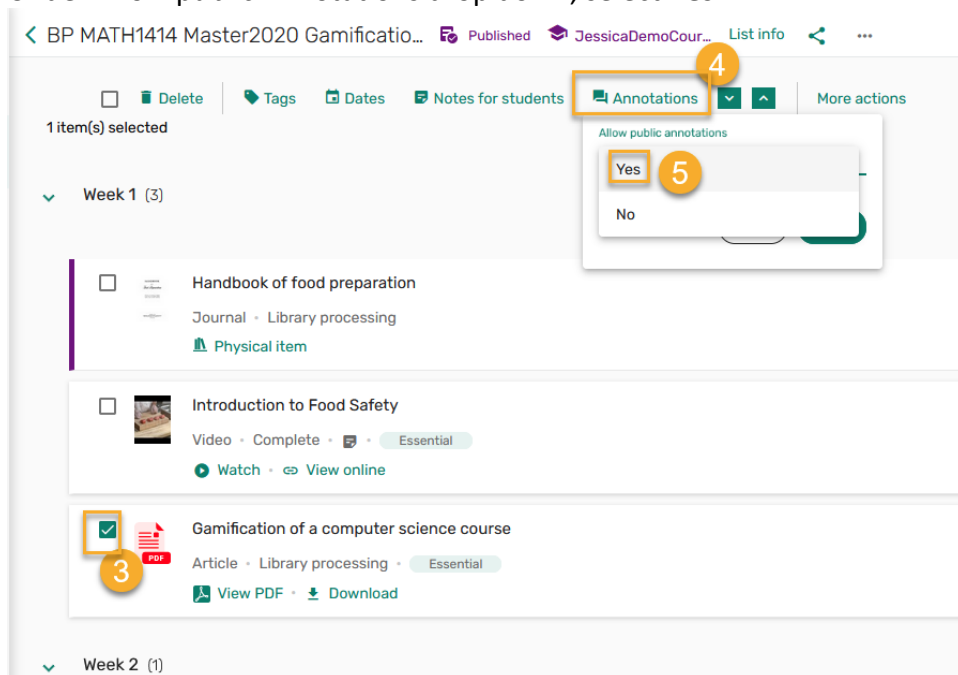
BP MATH1414 Master2020 Gamificatio... Published JessicaDemoCour... List info

Delete Tags Dates Notes for students Annotations 4 More actions

1 item(s) selected

Allow public annotations

Yes 5

No

Week 1 (3)

Handbook of food preparation

Journal · Library processing

Physical item

Introduction to Food Safety

Video · Complete · · Essential

Watch · View online

Gamification of a computer science course

PDF

3

Article · Library processing · Essential

View PDF · Download

Week 2 (1)